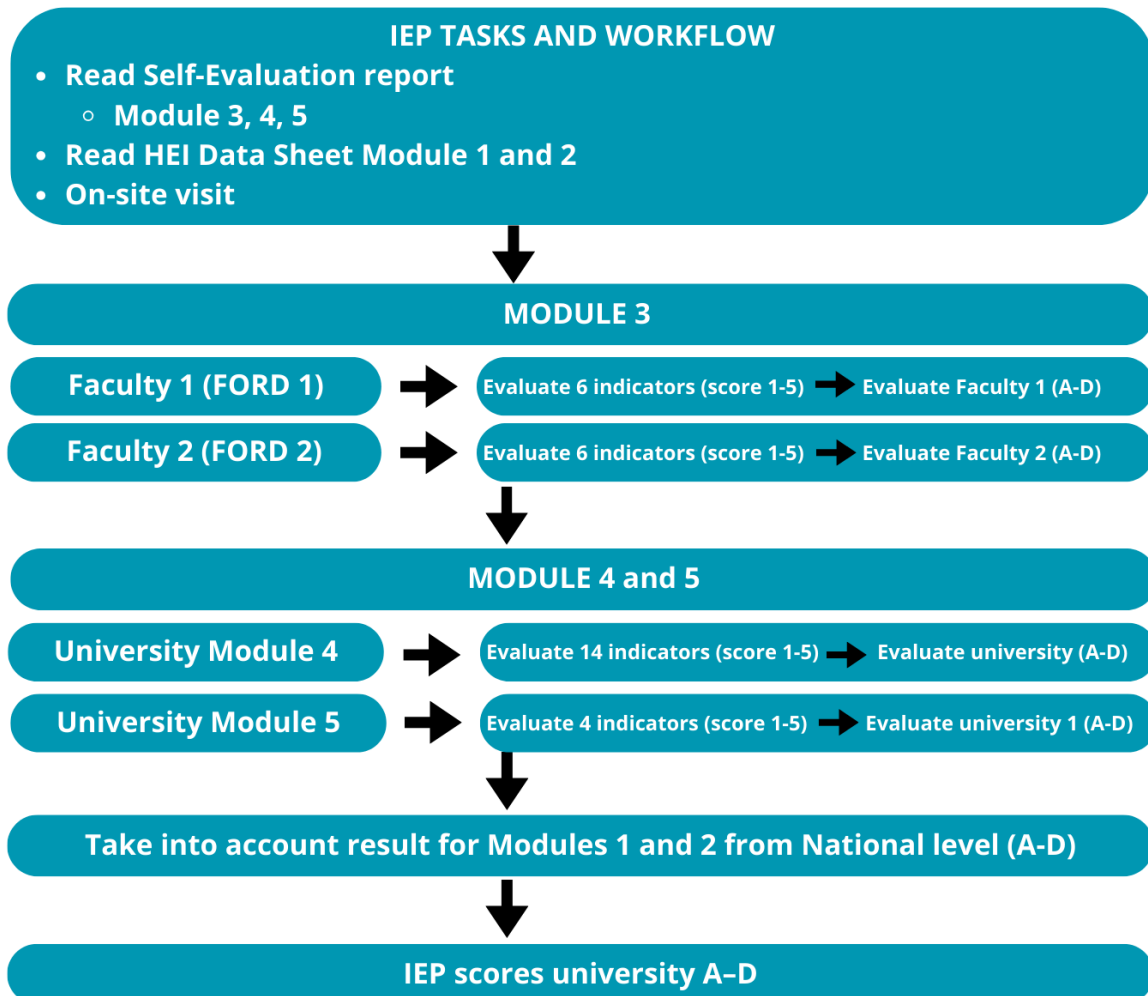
IEP TASKS AND WORKFLOW

- Read Self-Evaluation report
  - Module 3, 4, 5
- Read HEI Data Sheet Module 1 and 2
- On-site visit

MODULE 3

Faculty 1 (FORD 1)

Evaluate 6 indicators (score 1-5) Evaluate Faculty 1 (A-D)

Faculty 2 (FORD 2)

Evaluate 6 indicators (score 1-5) Evaluate Faculty 2 (A-D)

MODULE 4 and 5

University Module 4

Evaluate 14 indicators (score 1-5) Evaluate university (A-D)

University Module 5

Evaluate 4 indicators (score 1-5) Evaluate university 1 (A-D)

Take into account result for Modules 1 and 2 from National level (A-D)

IEP scores university A–D